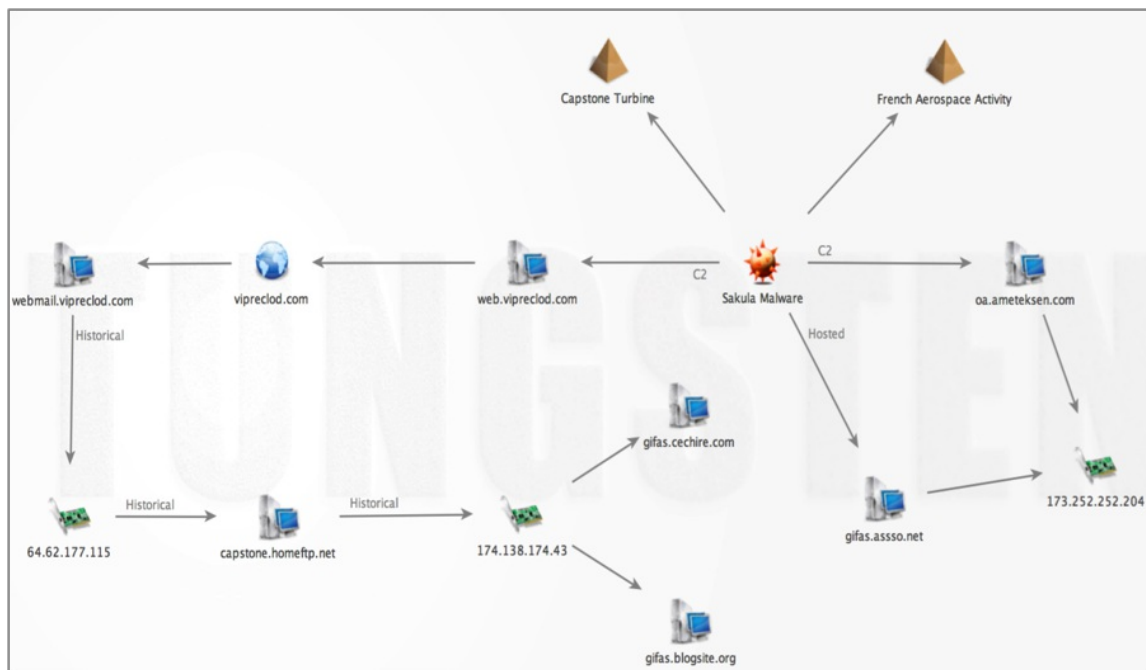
TUNGSTEN

Capstone Turbine

French Aerospace Activity

webmail.vipreclod.com

vipreclod.com

web.vipreclod.com

C2

Sakula Malware

C2

oa.ameteksen.com

Historical

Hosted

gifas.cechire.com

64.62.177.115

Historical

capstone.homeftp.net

Historical

174.138.174.43

gifas.assso.net

173.252.252.204

gifas.blogsite.org